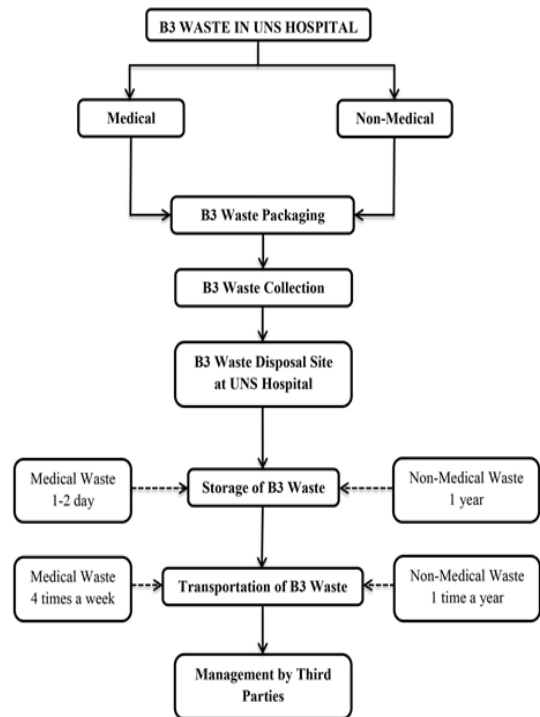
B3 WASTE IN UNS HOSPITAL

Medical

Non-Medical

B3 Waste Packaging

B3 Waste Collection

B3 Waste Disposal Site at UNS Hospital

Medical Waste 1-2 day

Storage of B3 Waste

Non-Medical Waste 1 year

Medical Waste 4 times a week

Transportation of B3 Waste

Non-Medical Waste 1 time a year

Management by Third Parties